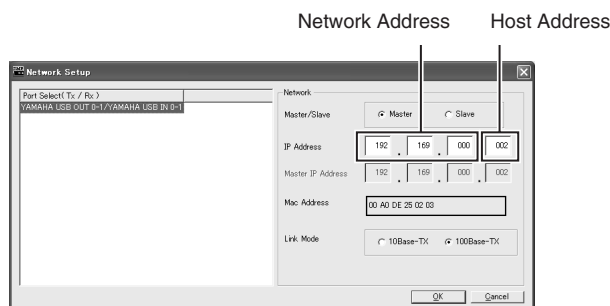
Network Address

Host Address

Network Setup

Port Select( Tx / Rx )
YAMAHA USB OUT 0-1/YAMAHA USB IN 0-1

Network

Master/Slave
Master
Slave

IP Address
192 . 169 . 000 . 002

Master IP Address
192 . 169 . 000 . 002

Mac Address
00 A0 DE 25 02 03

Link Mode
10Base-TX
100Base-TX

OK
Cancel